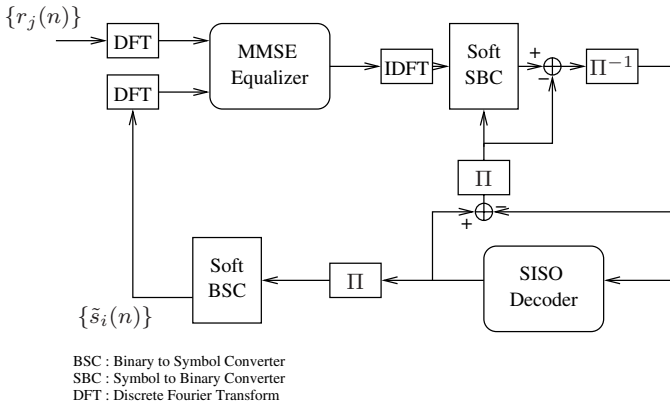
$\{r_j(n)\}$

DFT

DFT

MMSE Equalizer

IDFT

Soft SBC

+

−

$\Pi^{-1}$

$\Pi$

−

+

Soft BSC

$\Pi$

SISO Decoder

$\{\tilde{s}_i(n)\}$

BSC : Binary to Symbol Converter
SBC : Symbol to Binary Converter
DFT : Discrete Fourier Transform